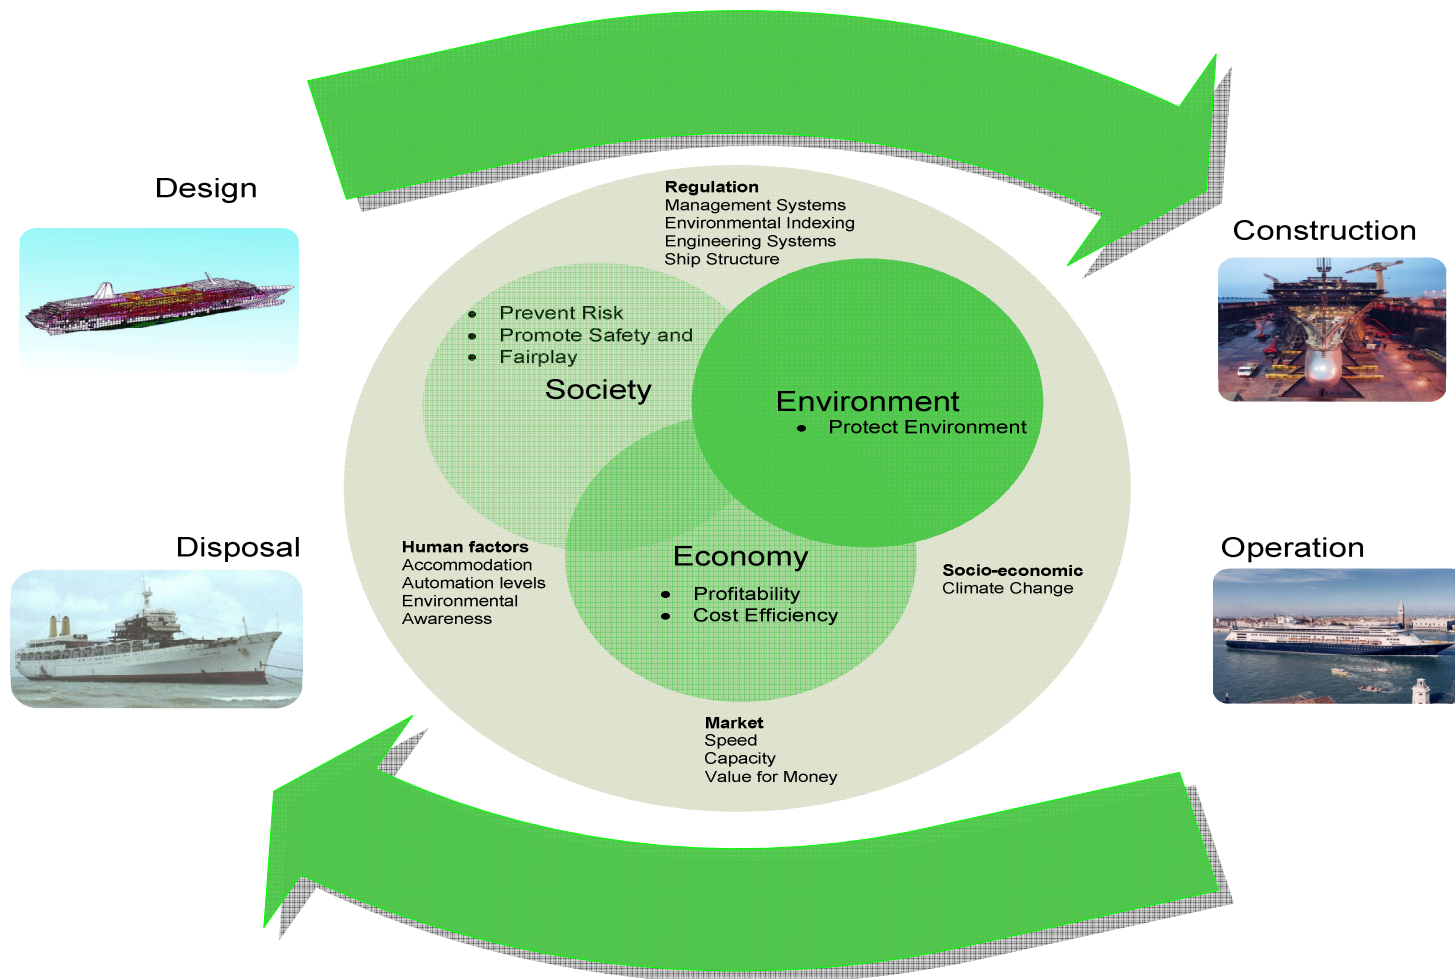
Design

Construction

Regulation
Management Systems
Environmental Indexing
Engineering Systems
Ship Structure

- Prevent Risk
- Promote Safety and
- Fairplay

Society

Environment
- Protect Environment

Disposal

Human factors
Accommodation
Automation levels
Environmental
Awareness

Economy
- Profitability
- Cost Efficiency

Socio-economic
Climate Change

Operation

Market
Speed
Capacity
Value for Money